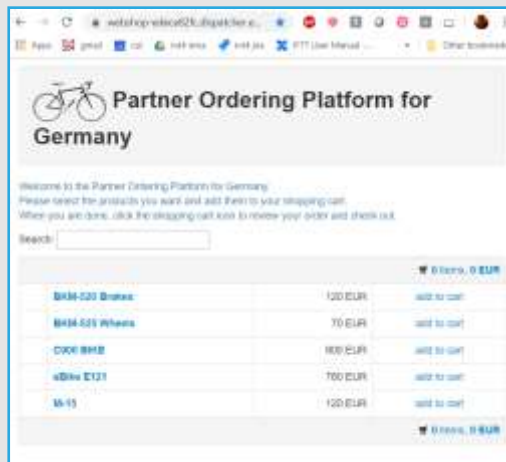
webshop-videoa82k.dispatcher...

Apps | gmail | cal | intl ems | intl jira | FTT User Manual ... | Other bookmarks

Partner Ordering Platform for Germany

Welcome to the Partner Ordering Platform for Germany.
Please select the products you want and add them to your shopping cart.
When you are done, click the shopping cart icon to review your order and check out.

Search:

0 items, 0 EUR

| | | |
|---|---|---|
| BKM-520 Brakes | 120 EUR | add to cart |
| BKM-525 Wheels | 70 EUR | add to cart |
| CX00 BHB | 900 EUR | add to cart |
| eBike E121 | 700 EUR | add to cart |
| M-15 | 120 EUR | add to cart |

0 items, 0 EUR